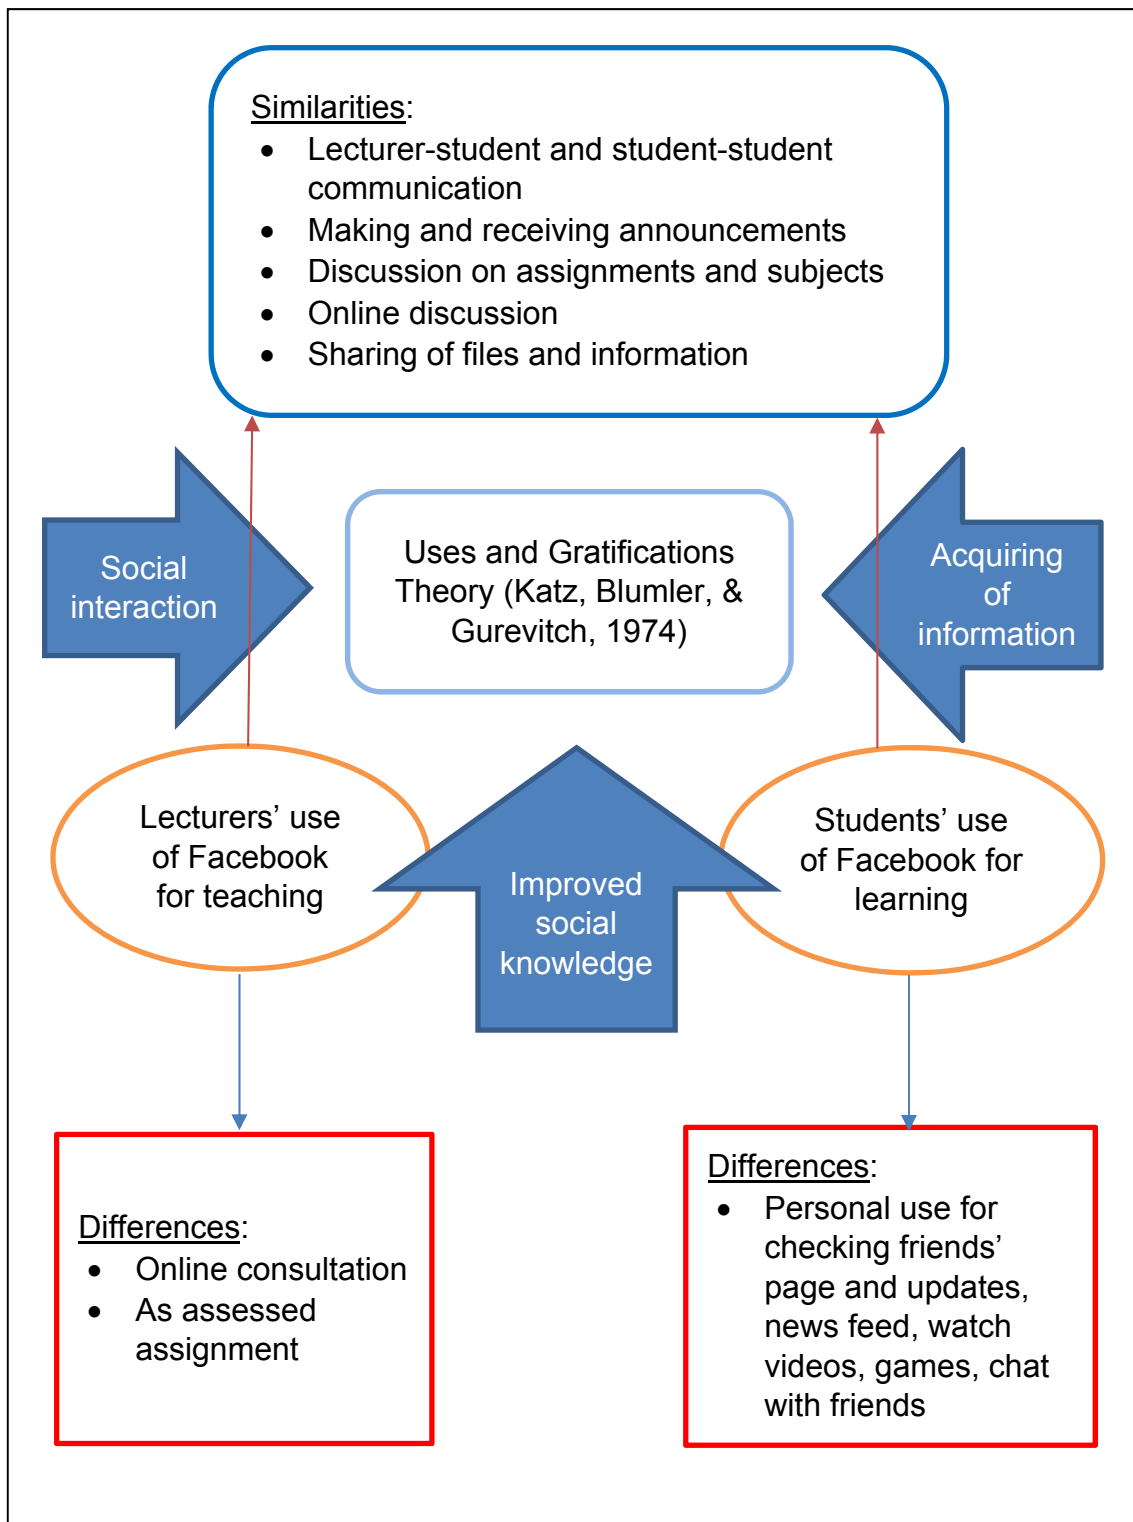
Similarities:
- Lecturer-student and student-student communication
- Making and receiving announcements
- Discussion on assignments and subjects
- Online discussion
- Sharing of files and information

Social interaction

Uses and Gratifications Theory (Katz, Blumler, & Gurevitch, 1974)

Acquiring of information

Lecturers' use of Facebook for teaching

Improved social knowledge

Students' use of Facebook for learning

Differences:
- Online consultation
- As assessed assignment

Differences:
- Personal use for checking friends' page and updates, news feed, watch videos, games, chat with friends